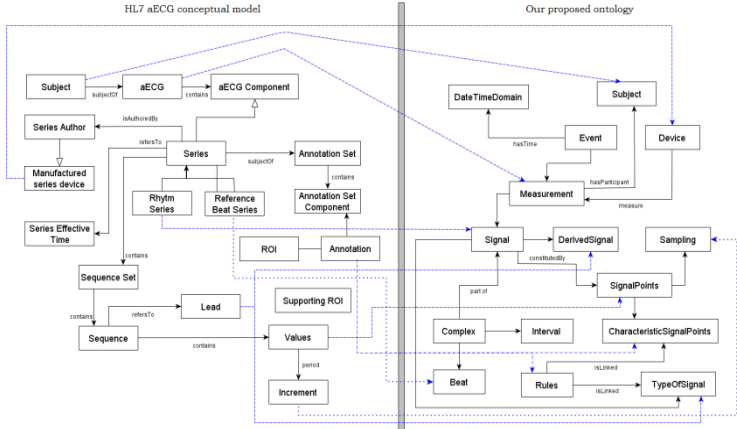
HL7 aECG conceptual model

Subject
subjectOf
aECG
contains
aECG Component
Series Author
isAuthoredBy
refersTo
Series
subjectOf
Annotation Set
contains
Manufactured series device
Rhytm Series
Reference Beat Series
Annotation Set Component
Series Effective Time
ROI
Annotation
contains
Sequence Set
contains
refersTo
Lead
Supporting ROI
Sequence
contains
Values
period
Increment

Our proposed ontology

DateTimeDomain
Subject
hasTime
Event
Device
hasParticipant
Measurement
measure
Signal
DerivedSignal
Sampling
constitutedBy
SignalPoints
part of
Complex
Interval
CharacteristicSignalPoints
isLinked
Beat
Rules
TypeOfSignal
isLinked